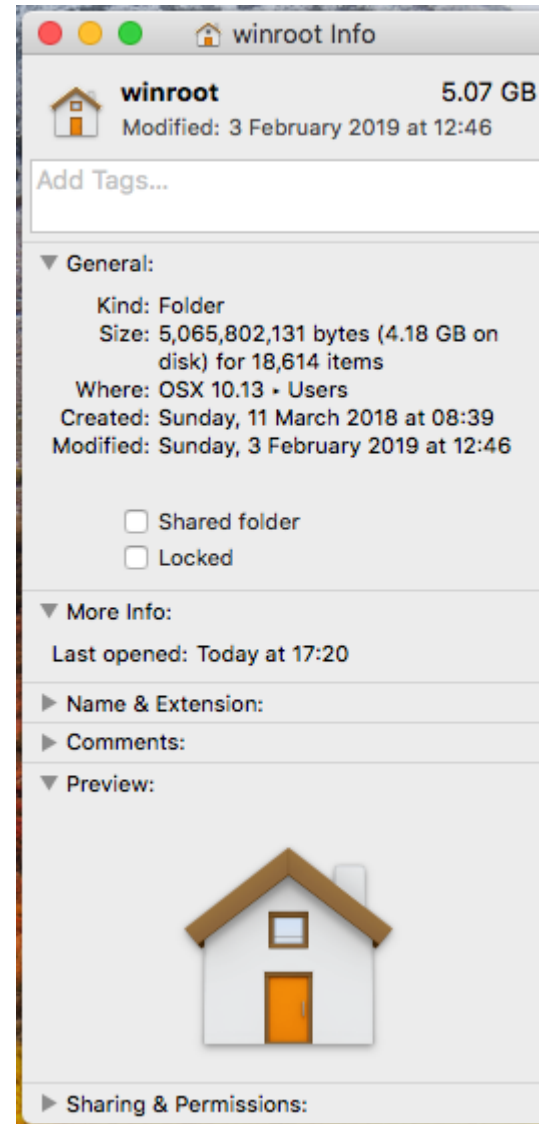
winroot Info

winroot 5.07 GB
Modified: 3 February 2019 at 12:46

Add Tags...

General:

Kind: Folder
Size: 5,065,802,131 bytes (4.18 GB on disk) for 18,614 items
Where: OSX 10.13 ▸ Users
Created: Sunday, 11 March 2018 at 08:39
Modified: Sunday, 3 February 2019 at 12:46

Shared folder
Locked

More Info:

Last opened: Today at 17:20

Name & Extension:

Comments:

Preview:

Sharing & Permissions: